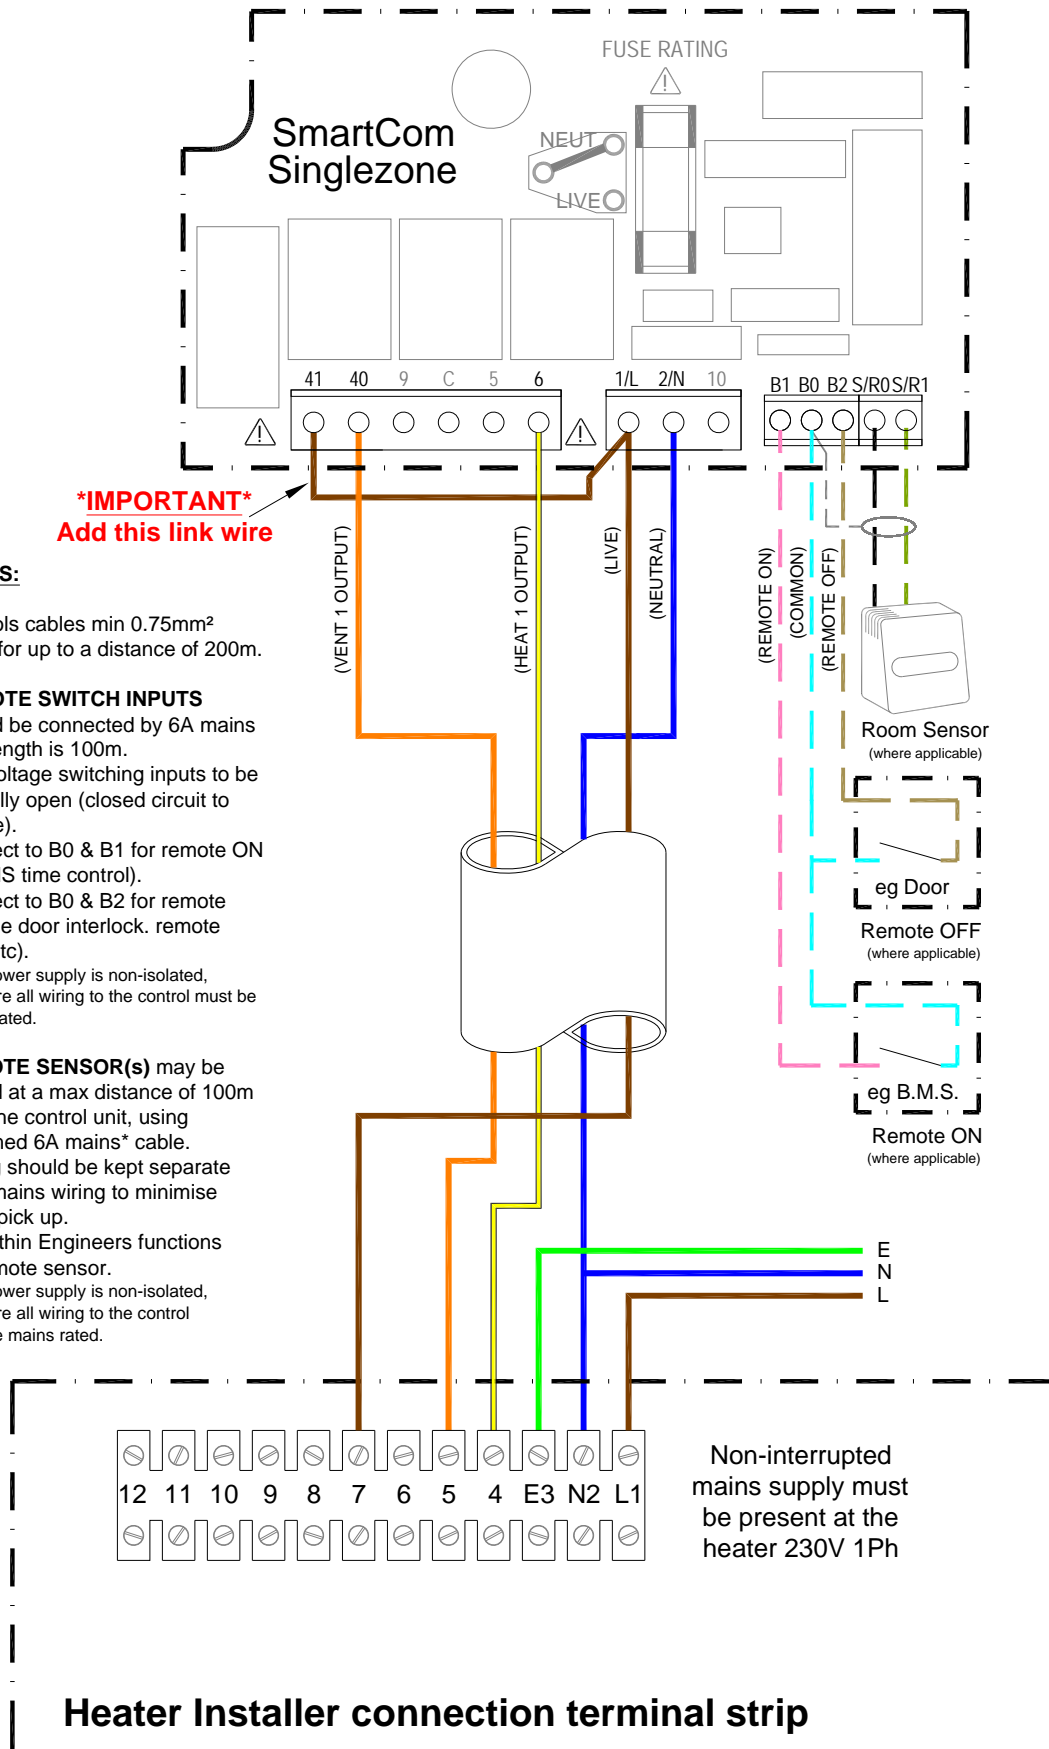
FUSE RATING

SmartCom Singlezone

NEUT

LIVE

41 40 9 C 5 6

1/L 2/N 10

B1 B0 B2 S/R0 S/R1

*IMPORTANT*
Add this link wire

(VENT 1 OUTPUT)

(HEAT 1 OUTPUT)

(LIVE)

(NEUTRAL)

(REMOTE ON)

(COMMON)

(REMOTE OFF)

S:

ols cables min 0.75mm²
for up to a distance of 200m.

OTE SWITCH INPUTS
d be connected by 6A mains
ength is 100m.
oltage switching inputs to be
lly open (closed circuit to
e).
ect to B0 & B1 for remote ON
S time control).
ect to B0 & B2 for remote
e door interlock. remote
tc).
ower supply is non-isolated,
re all wiring to the control must be
ated.

OTE SENSOR(s) may be
d at a max distance of 100m
he control unit, using
ned 6A mains* cable.
should be kept separate
mains wiring to minimise
pick up.
thin Engineers functions
mote sensor.
ower supply is non-isolated,
re all wiring to the control
e mains rated.

Room Sensor
(where applicable)

eg Door

Remote OFF
(where applicable)

eg B.M.S.

Remote ON
(where applicable)

E
N
L

12 11 10 9 8 7 6 5 4 E3 N2 L1

Non-interrupted mains supply must be present at the heater 230V 1Ph

Heater Installer connection terminal strip